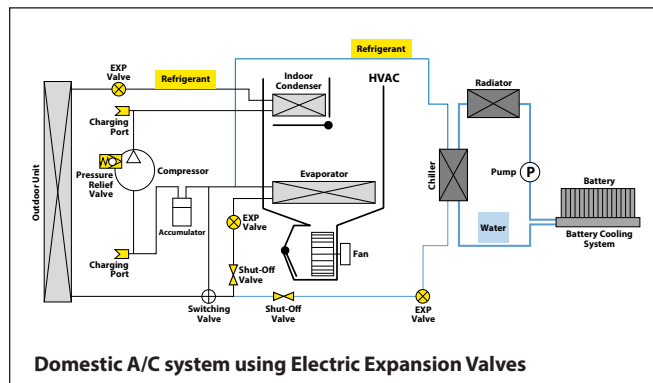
Refrigerant

EXP Valve

Refrigerant

Indoor Condenser

HVAC

Radiator

Charging Port

Pressure Relief Valve

Compressor

Evaporator

Pump

P

Battery

Outdoor Unit

Accumulator

EXP Valve

Chiller

Water

Battery Cooling System

Fan

Charging Port

Shut-Off Valve

Switching Valve

Shut-Off Valve

EXP Valve

Domestic A/C system using Electric Expansion Valves